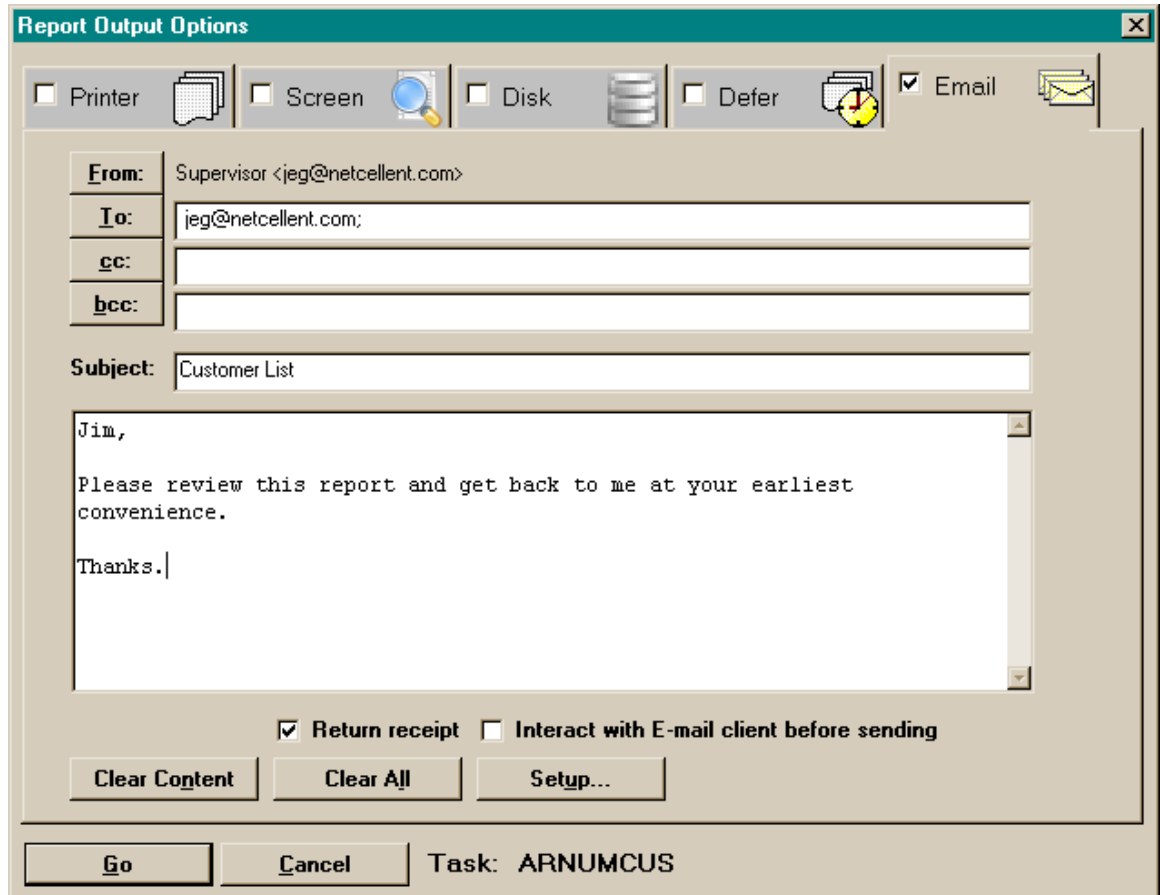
Report Output Options

Printer
Screen
Disk
Defer
Email

From: Supervisor <jeg@netcellent.com>
To: jeg@netcellent.com;
cc:
bcc:

Subject: Customer List

Jim,

Please review this report and get back to me at your earliest convenience.

Thanks.

Return receipt
Interact with E-mail client before sending

Clear Content
Clear All
Setup...

Go
Cancel
Task: ARNUMCUS